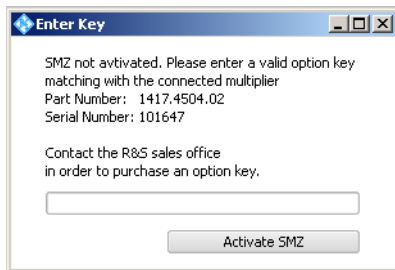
Enter Key

SMZ not avtivated. Please enter a valid option key matching with the connected multiplier
Part Number: 1417.4504.02
Serial Number: 101647

Contact the R&S sales office
in order to purchase an option key.

Activate SMZ